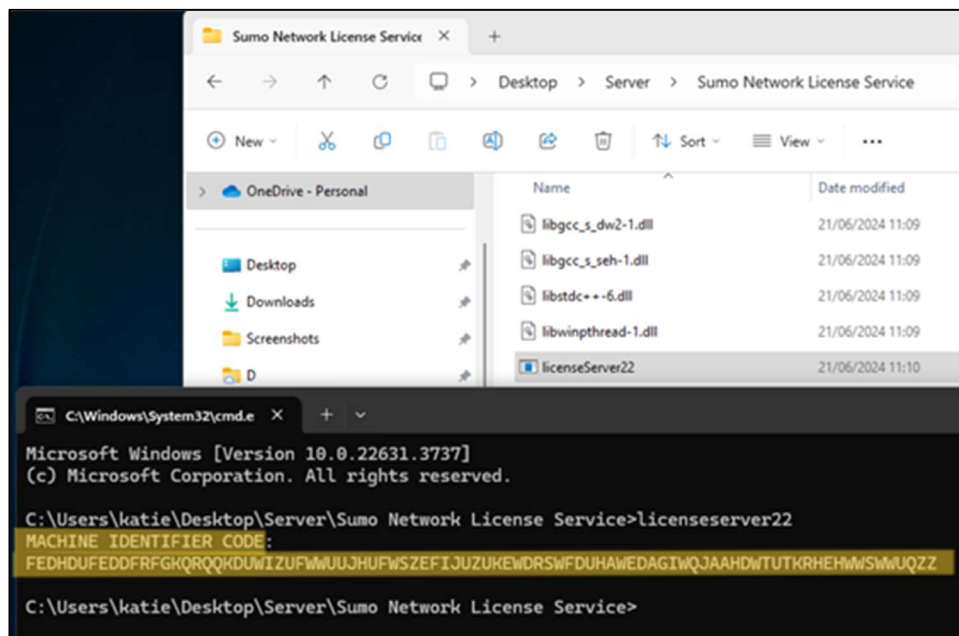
Sumo Network License Servic ×  +

← → ↑ C  > Desktop > Server > Sumo Network License Service

New  Sort  View  ...

OneDrive - Personal

Desktop
Downloads
Screenshots
D

| Name | Date modified |
|---|---|
| libgcc_s_dw2-1.dll | 21/06/2024 11:09 |
| libgcc_s_seh-1.dll | 21/06/2024 11:09 |
| libstdc++-6.dll | 21/06/2024 11:09 |
| libwinpthread-1.dll | 21/06/2024 11:09 |
| licenseServer22 | 21/06/2024 11:10 |

C:\Windows\System32\cmd.e ×  +

Microsoft Windows [Version 10.0.22631.3737]
(c) Microsoft Corporation. All rights reserved.

C:\Users\katie\Desktop\Server\Sumo Network License Service>licenseserver22
MACHINE IDENTIFIER CODE:
FEDHDUFEDDFRFGKQRQQKDUWIZUFWWUUJHUFWSZEFIJUZUKEWDRSWFDUHAWEDAGIWQJAAHDWTUTKRHEHWWSWWUQZZ

C:\Users\katie\Desktop\Server\Sumo Network License Service>